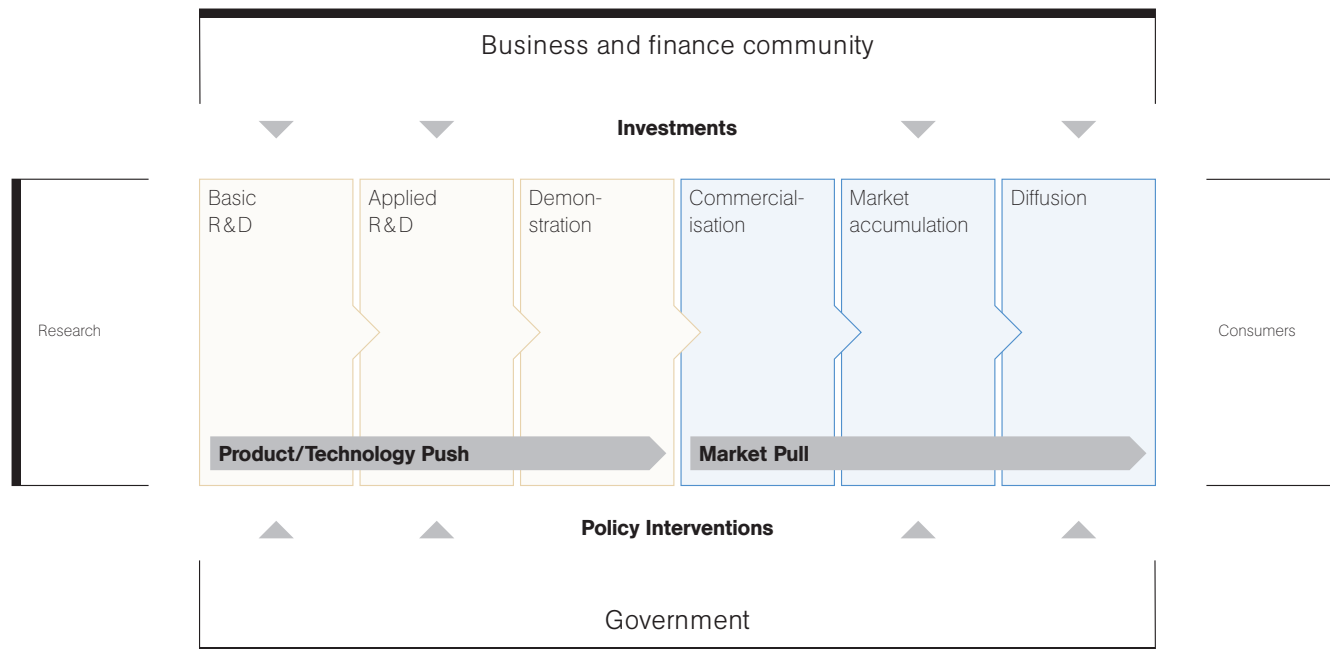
Business and finance community

Investments

Research

Basic R&D

Applied R&D

Demonstration

Commercialisation

Market accumulation

Diffusion

Consumers

Product/Technology Push

Market Pull

Policy Interventions

Government